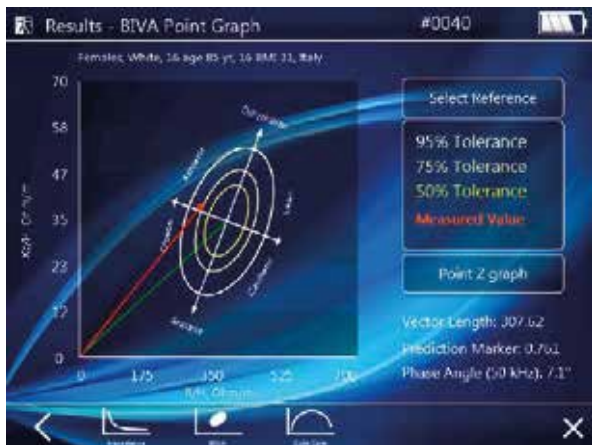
Results - BIVA Point Graph

#0040

Females, White, 16 age 85 yr, 16 BMI 31, Italy

70

58

47

35

23

12

0

Xc/H Ω/m

0

175

350

525

700

R/H Ohm/m

Select Reference

95% Tolerance

75% Tolerance

50% Tolerance

Measured Value

Point Z graph

Vector Length: 307.62

Prediction Marker: 0.761

Phase Angle (50 kHz): 7.1°

<

×